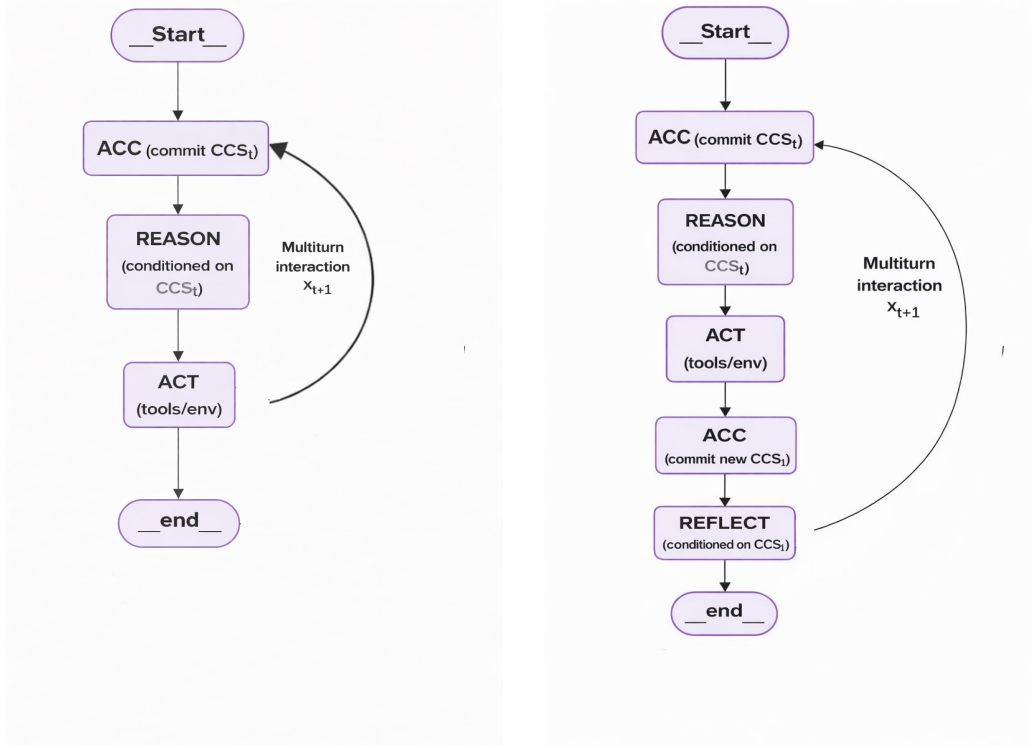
__Start__

ACC (commit $CCS_t$)

REASON (conditioned on $CCS_t$)

ACT (tools/env)

Multiturn interaction $x_{t+1}$

__end__

__Start__

ACC (commit $CCS_t$)

REASON (conditioned on $CCS_t$)

ACT (tools/env)

ACC (commit new $CCS_t$)

REFLECT (conditioned on $CCS_t$)

Multiturn interaction $x_{t+1}$

__end__